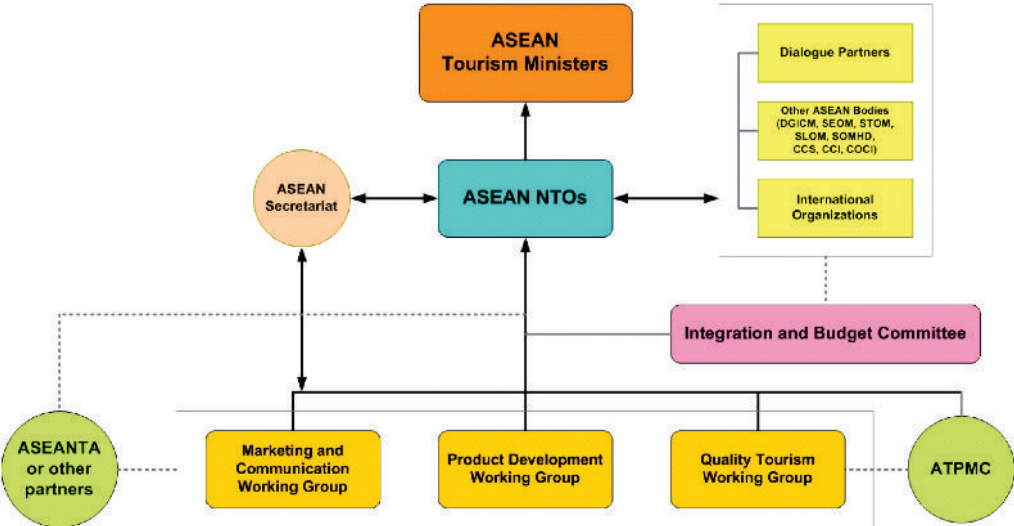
ASEAN Tourism Ministers

Dialogue Partners

Other ASEAN Bodies (DGICM, SEOM, STOM, SLOM, SOMHD, CCS, CCI, COCI)

International Organizations

ASEAN Secretariat

ASEAN NTOs

Integration and Budget Committee

ASEANTA or other partners

Marketing and Communication Working Group

Product Development Working Group

Quality Tourism Working Group

ATPMC